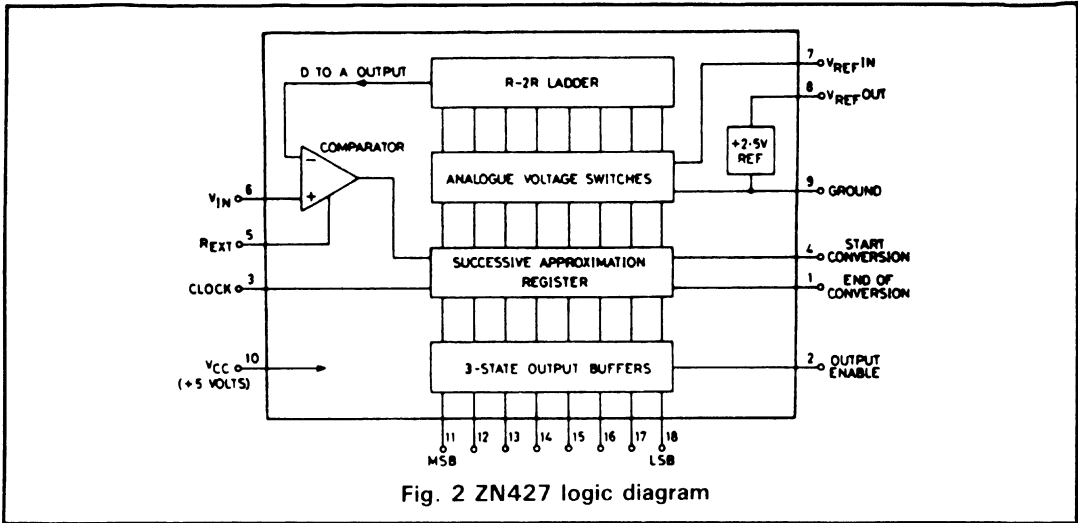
D TO A OUTPUT

R-2R LADDER

7 $V_{REF}$IN

8 $V_{REF}$OUT

COMPARATOR

+2·5V REF

ANALOGUE VOLTAGE SWITCHES

9 GROUND

$V_{IN}$ 6

$R_{EXT}$ 5

SUCCESSIVE APPROXIMATION REGISTER

4 START CONVERSION

CLOCK 3

1 END OF CONVERSION

$V_{CC}$ 10 (+5 VOLTS)

3-STATE OUTPUT BUFFERS

2 OUTPUT ENABLE

11 MSB 12 13 14 15 16 17 18 LSB

Fig. 2 ZN427 logic diagram